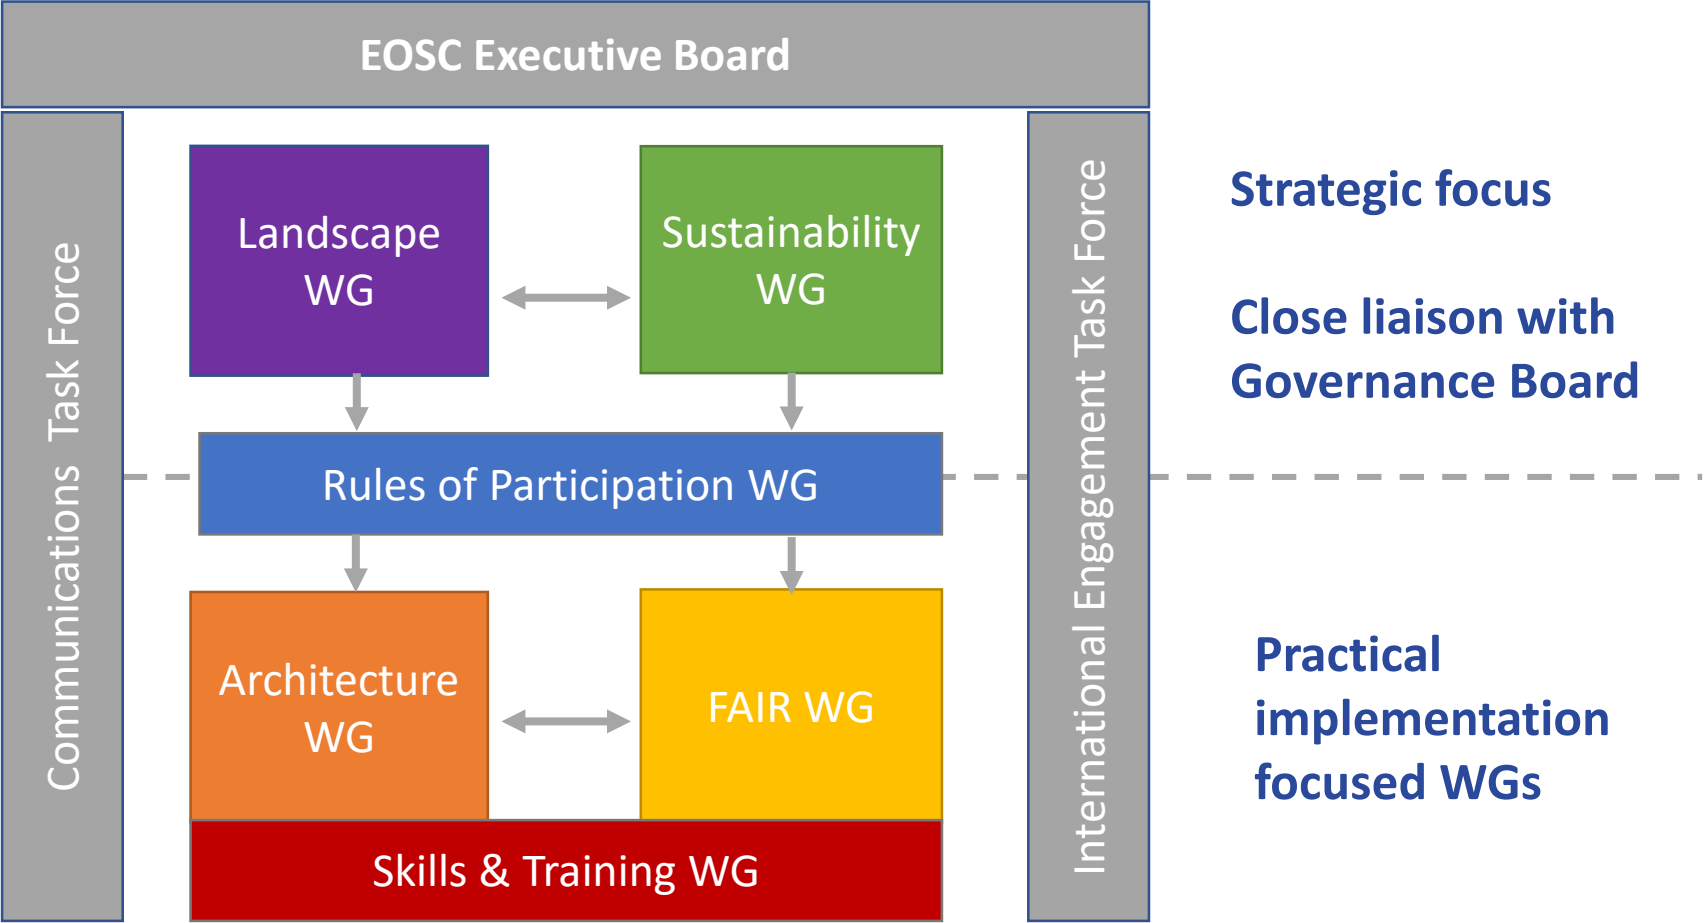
EOSC Executive Board

Communications Task Force

Landscape WG

Sustainability WG

Rules of Participation WG

Architecture WG

FAIR WG

Skills & Training WG

International Engagement Task Force

Strategic focus

Close liaison with Governance Board

Practical implementation focused WGs